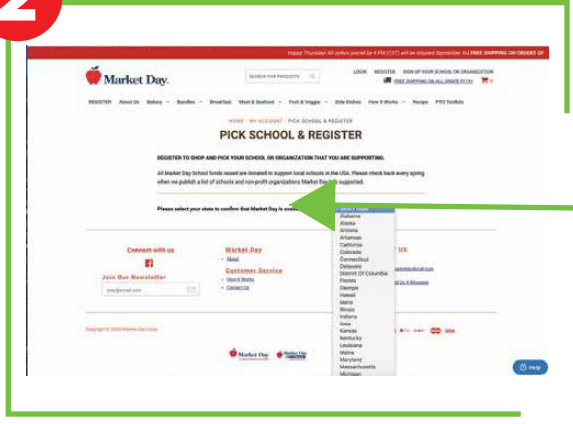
Happy Thursday! All orders placed by 4 PM (CST) will be shipped September 3rd FREE SHIPPING ON ORDERS OF

Market Day.

SEARCH FOR PRODUCTS

LOGIN REGISTER SIGN UP YOUR SCHOOL OR ORGANIZATION

FREE SHIPPING ON ALL ORDERS $119+

REGISTER About Us Bakery Bundles Breakfast Meat & Seafood Fruit & Veggie Side Dishes How It Works Recipe PTO Toolkits

HOME / MY ACCOUNT / PICK SCHOOL & REGISTER

PICK SCHOOL & REGISTER

REGISTER TO SHOP AND PICK YOUR SCHOOL OR ORGANIZATION THAT YOU ARE SUPPORTING.

All Market Day School funds raised are donated to support local schools in the USA. Please check back every spring when we publish a list of schools and non-profit organizations Market Day has supported.

Please select your state to confirm that Market Day is availa

Select State
Alabama
Alaska
Arizona
Arkansas
California
Colorado
Connecticut
Delaware
District Of Columbia
Florida
Georgia
Hawaii
Idaho
Illinois
Indiana
Iowa
Kansas
Kentucky
Louisiana
Maine
Maryland
Massachusetts
Michigan

Connect with us

Join Our Newsletter

you@email.com

Market Day
About

Customer Service
How It Works
Contact Us

Us

Copyright © 2020 Market Day Local

Market Day

Help